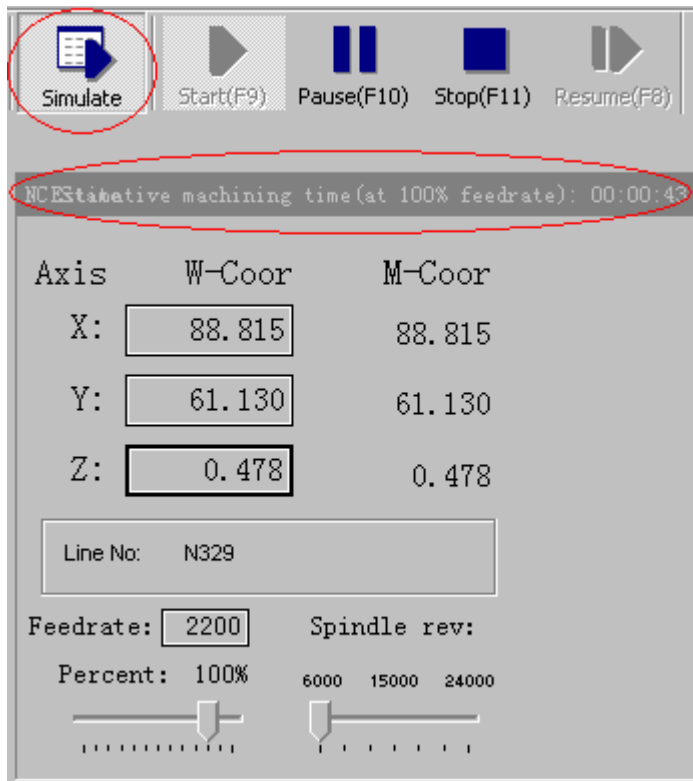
Simulate Start(F9) Pause(F10) Stop(F11) Resume(F8)

NCEstimative machining time(at 100% feedrate): 00:00:43

| Axis | W-Coor | M-Coor |
|---|---|---|
| X: | 88.815 | 88.815 |
| Y: | 61.130 | 61.130 |
| Z: | 0.478 | 0.478 |

Line No: N329

Feedrate: 2200

Spindle rev:

Percent: 100%

6000 15000 24000